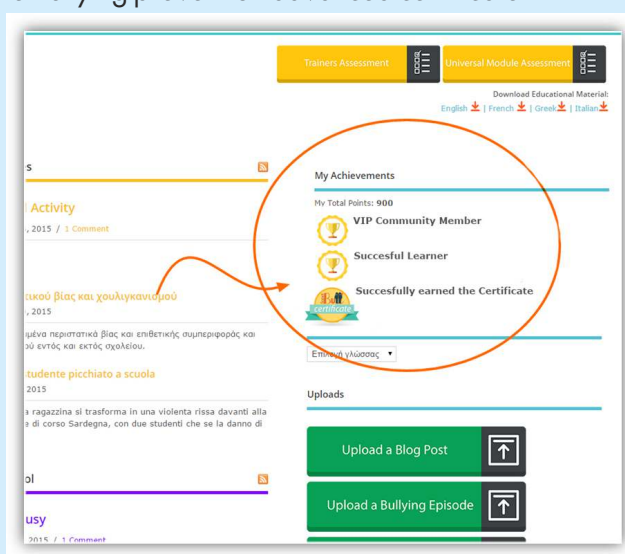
Trainers Assessment

Universal Module Assessment

Download Educational Material:
English | French | Greek | Italian

s

Activity
, 2015 / 1 Comment

τικού βίας και χουλιγκανισμού
, 2015

μένα περιστατικά βίας και επιθετικής συμπεριφοράς και
ού εντός και εκτός σχολείου.

tudente picchiato a scuola
2015

a ragazzina si trasforma in una violenta rissa davanti alla
e di corso Sardegna, con due studenti che se la danno di

ol

usy
2015 / 1 Comment

My Achievements

My Total Points: 900

VIP Community Member

Succesful Learner

Succesfully earned the Certificate

certificate

Επιλογή γλώσσας

Uploads

Upload a Blog Post

Upload a Bullying Episode